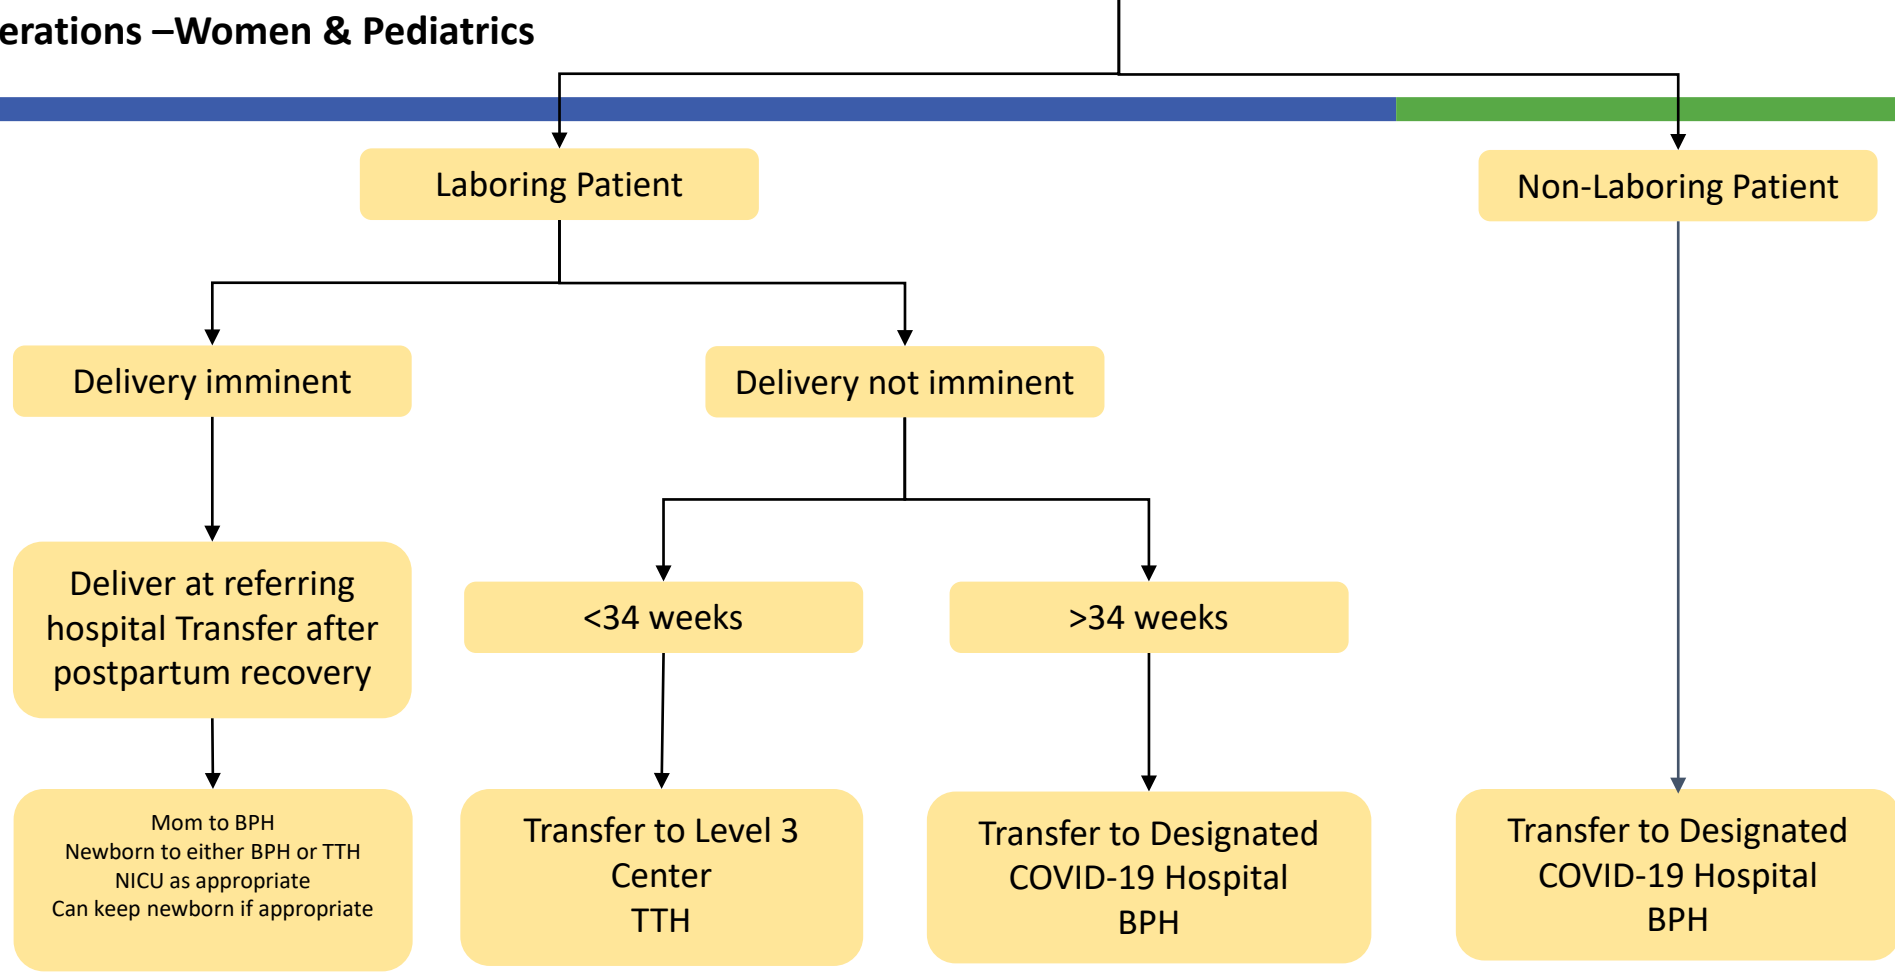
erations –Women & Pediatrics

Laboring Patient

Non-Laboring Patient

Delivery imminent

Delivery not imminent

Deliver at referring hospital Transfer after postpartum recovery

<34 weeks

>34 weeks

Mom to BPH
Newborn to either BPH or TTH
NICU as appropriate
Can keep newborn if appropriate

Transfer to Level 3 Center
TTH

Transfer to Designated COVID-19 Hospital
BPH

Transfer to Designated COVID-19 Hospital
BPH